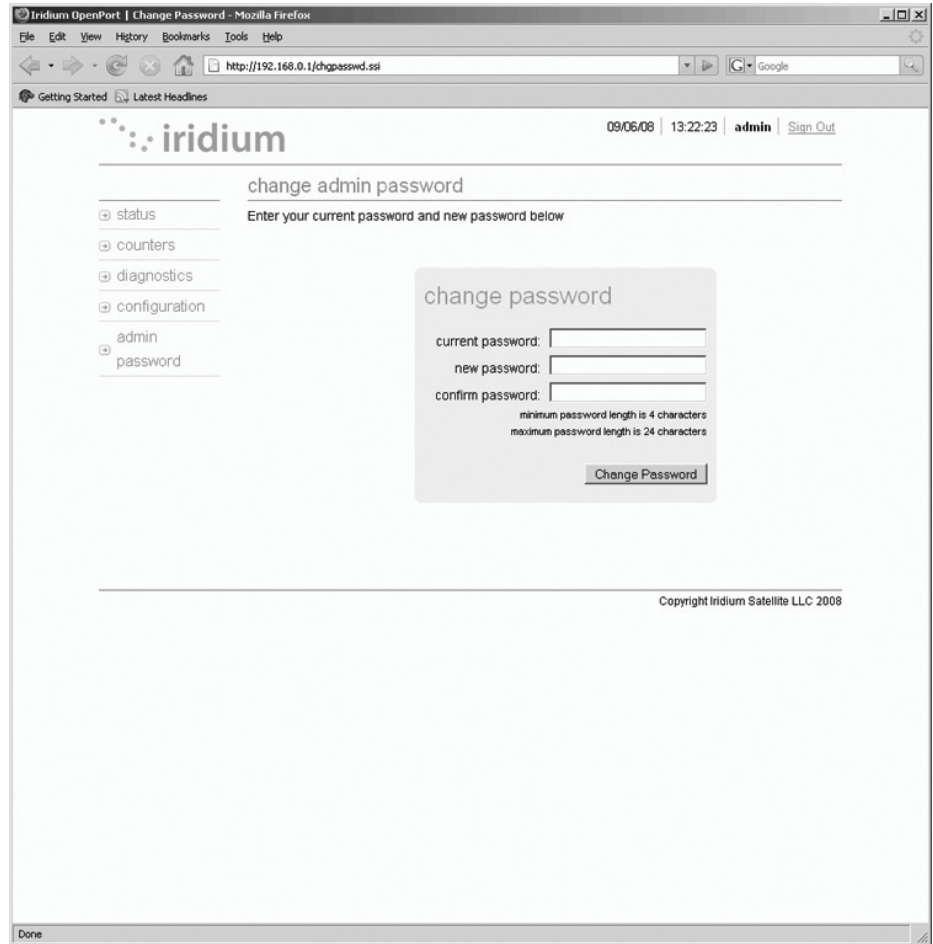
Iridium OpenPort | Change Password - Mozilla Firefox

File Edit View History Bookmarks Tools Help

http://192.168.0.1/chgpasswd.ssi

Google

Getting Started Latest Headlines

iridium

09/06/08 | 13:22:23 | admin | Sign Out

change admin password

status
counters
diagnostics
configuration
admin password

Enter your current password and new password below

change password

current password:
new password:
confirm password:

minimum password length is 4 characters
maximum password length is 24 characters

Change Password

Copyright Iridium Satellite LLC 2008

Done